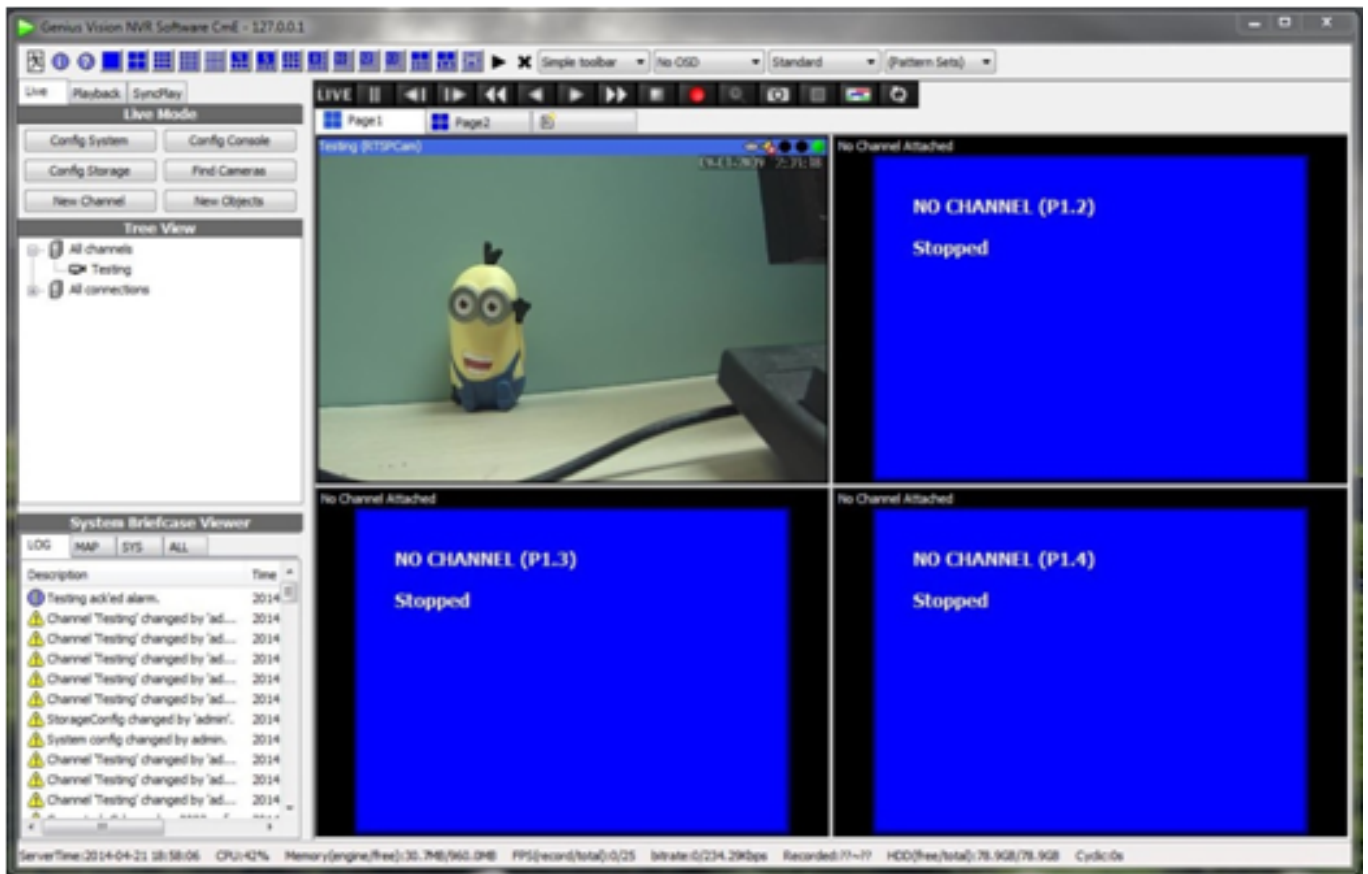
Genius Vision NVR Software CmE - 127.0.0.1

Simple toolbar
No OSD
Standard
(Pattern Sets)

Live
Playback
SyncPlay

Live Mode
Config System
Config Console
Config Storage
Find Cameras
New Channel
New Objects

Tree View
All channels
Testing
All connections

System Briefcase Viewer
LOG
MAP
SYS
ALL

| Description | Time |
|---|---|
| Testing ack'ed alarm. | 2014 |
| Channel 'Testing' changed by 'ad... | 2014 |
| Channel 'Testing' changed by 'ad... | 2014 |
| Channel 'Testing' changed by 'ad... | 2014 |
| Channel 'Testing' changed by 'ad... | 2014 |
| Channel 'Testing' changed by 'ad... | 2014 |
| StorageConfig changed by 'admin'. | 2014 |
| System config changed by admin. | 2014 |
| Channel 'Testing' changed by 'ad... | 2014 |
| Channel 'Testing' changed by 'ad... | 2014 |
| Channel 'Testing' changed by 'ad... | 2014 |

LIVE

Page1
Page2

Testing (RTSPCam)
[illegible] 2:21:18

No Channel Attached
NO CHANNEL (P1.2)
Stopped

No Channel Attached
NO CHANNEL (P1.3)
Stopped

No Channel Attached
NO CHANNEL (P1.4)
Stopped

ServerTime:2014-04-21 18:58:06 CPU:42% Memory(engine/free):30.7MB/960.0MB FPS(record/total):0/25 bitrate:0/234.29Kbps Recorded:??~?? HDD(free/total):78.9GB/78.9GB Cyclic:0s